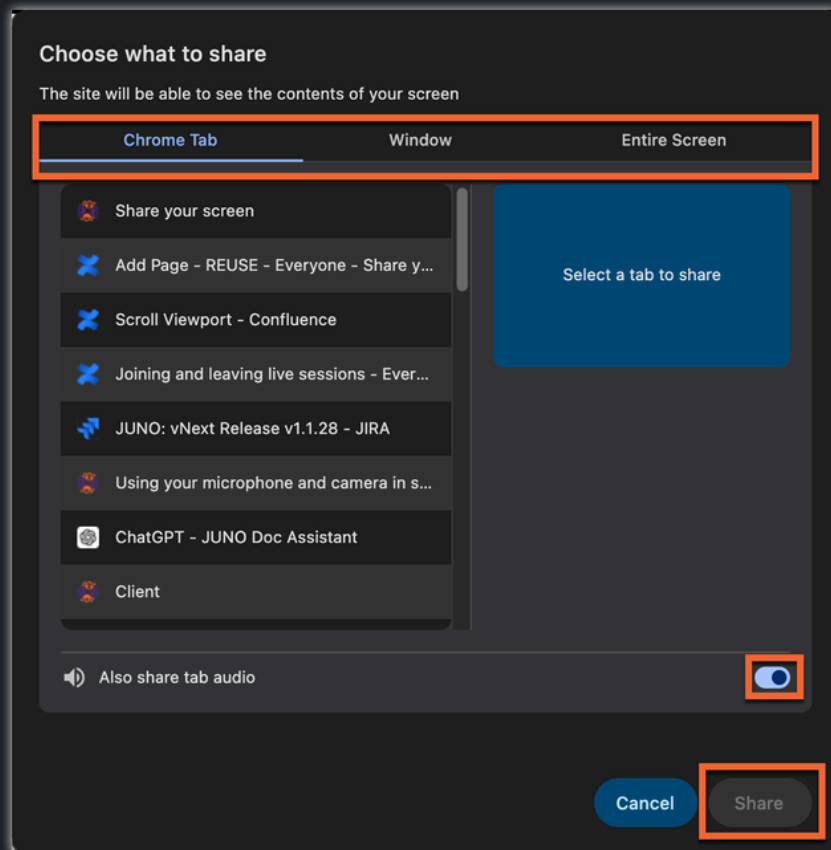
Choose what to share

The site will be able to see the contents of your screen

Chrome Tab Window Entire Screen

Share your screen
Add Page - REUSE - Everyone - Share y...
Scroll Viewport - Confluence
Joining and leaving live sessions - Ever...
JUNO: vNext Release v1.1.28 - JIRA
Using your microphone and camera in s...
ChatGPT - JUNO Doc Assistant
Client

Select a tab to share

Also share tab audio

Cancel Share